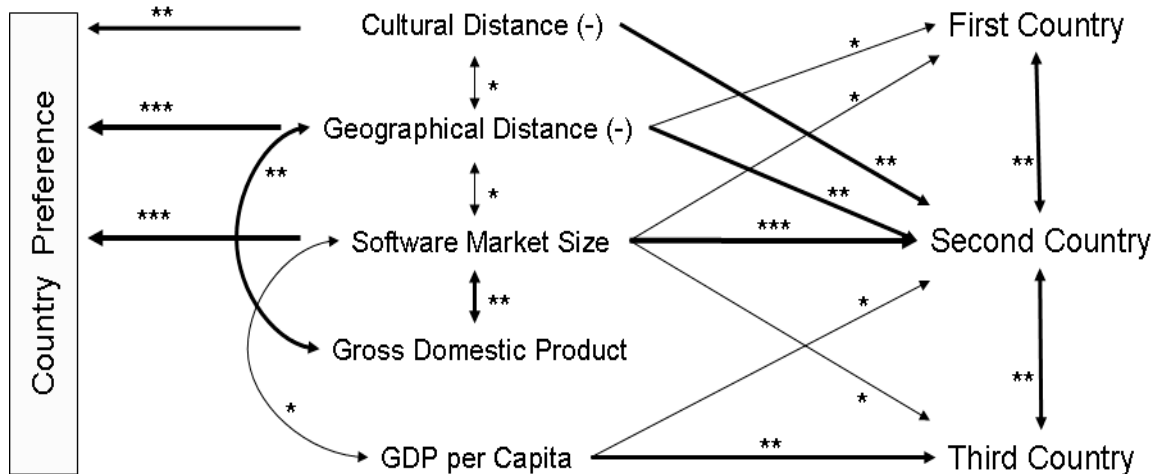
Country Preference

**

Cultural Distance (-)

*

***

Geographical Distance (-)

**

*

***

Software Market Size

**

Gross Domestic Product

*

GDP per Capita

*

*

**

**

***

*

*

**

First Country

**

Second Country

**

Third Country